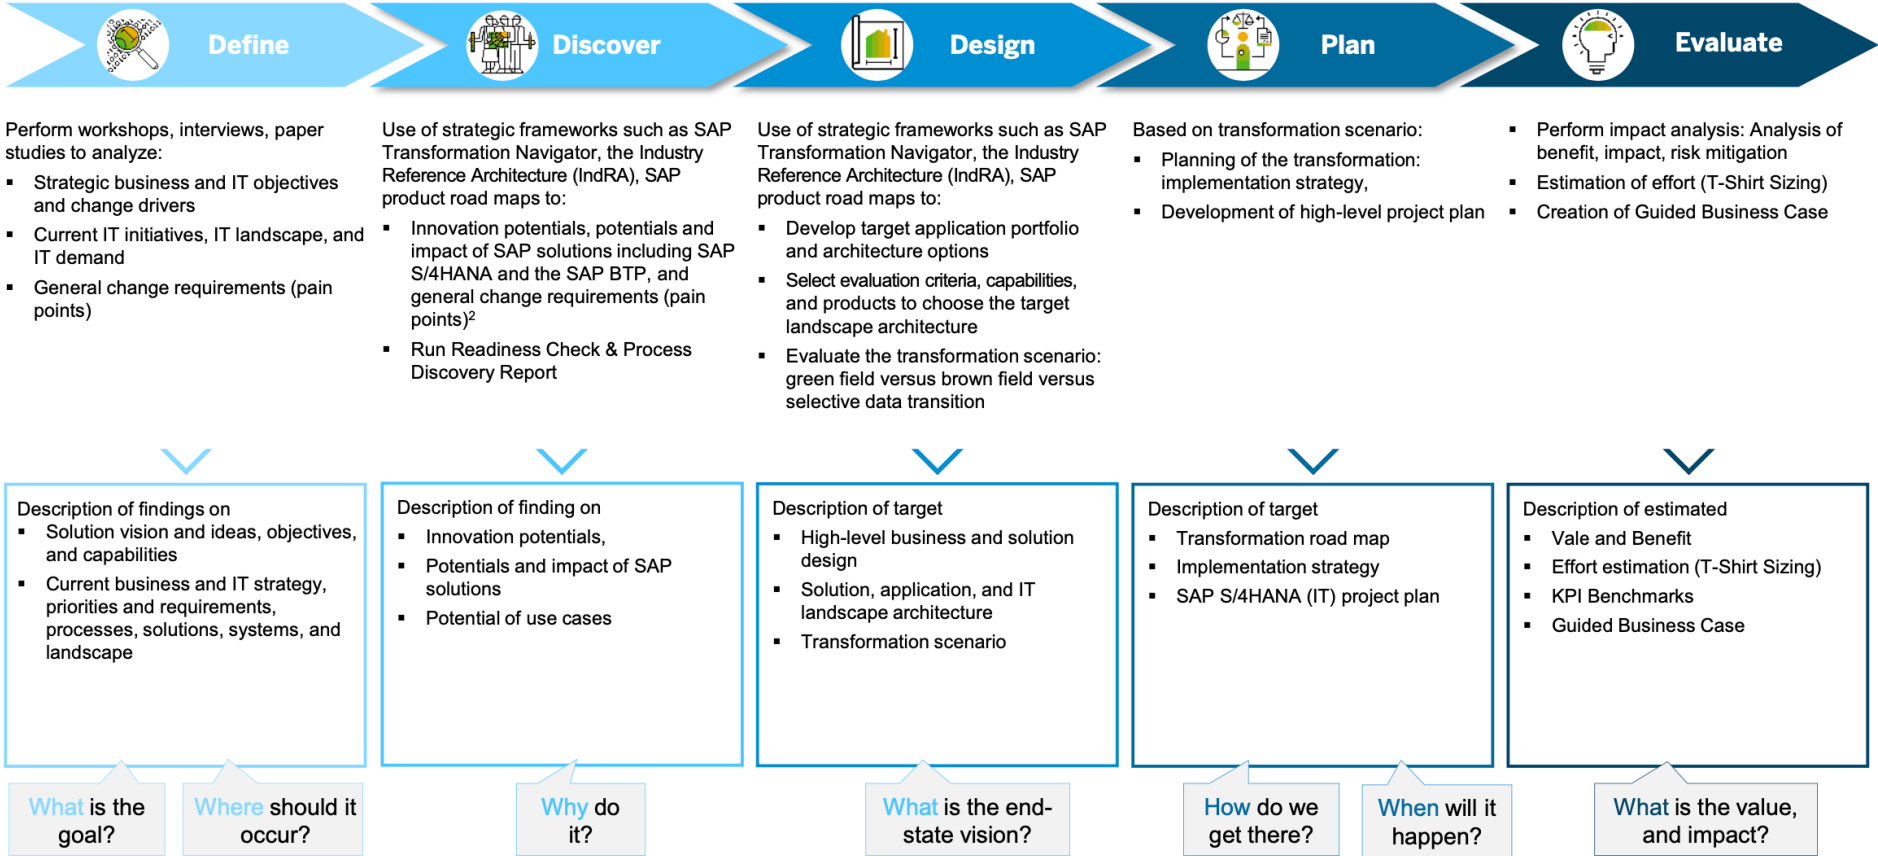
Define

Discover

Design

Plan

Evaluate

Perform workshops, interviews, paper studies to analyze:

- Strategic business and IT objectives and change drivers
- Current IT initiatives, IT landscape, and IT demand
- General change requirements (pain points)

Use of strategic frameworks such as SAP Transformation Navigator, the Industry Reference Architecture (IndRA), SAP product road maps to:

- Innovation potentials, potentials and impact of SAP solutions including SAP S/4HANA and the SAP BTP, and general change requirements (pain points)$^2$
- Run Readiness Check & Process Discovery Report

Use of strategic frameworks such as SAP Transformation Navigator, the Industry Reference Architecture (IndRA), SAP product road maps to:

- Develop target application portfolio and architecture options
- Select evaluation criteria, capabilities, and products to choose the target landscape architecture
- Evaluate the transformation scenario: green field versus brown field versus selective data transition

Based on transformation scenario:

- Planning of the transformation: implementation strategy,
- Development of high-level project plan

- Perform impact analysis: Analysis of benefit, impact, risk mitigation
- Estimation of effort (T-Shirt Sizing)
- Creation of Guided Business Case

Description of findings on
- Solution vision and ideas, objectives, and capabilities
- Current business and IT strategy, priorities and requirements, processes, solutions, systems, and landscape

Description of finding on
- Innovation potentials,
- Potentials and impact of SAP solutions
- Potential of use cases

Description of target
- High-level business and solution design
- Solution, application, and IT landscape architecture
- Transformation scenario

Description of target
- Transformation road map
- Implementation strategy
- SAP S/4HANA (IT) project plan

Description of estimated
- Vale and Benefit
- Effort estimation (T-Shirt Sizing)
- KPI Benchmarks
- Guided Business Case

What is the goal?

Where should it occur?

Why do it?

What is the end-state vision?

How do we get there?

When will it happen?

What is the value, and impact?